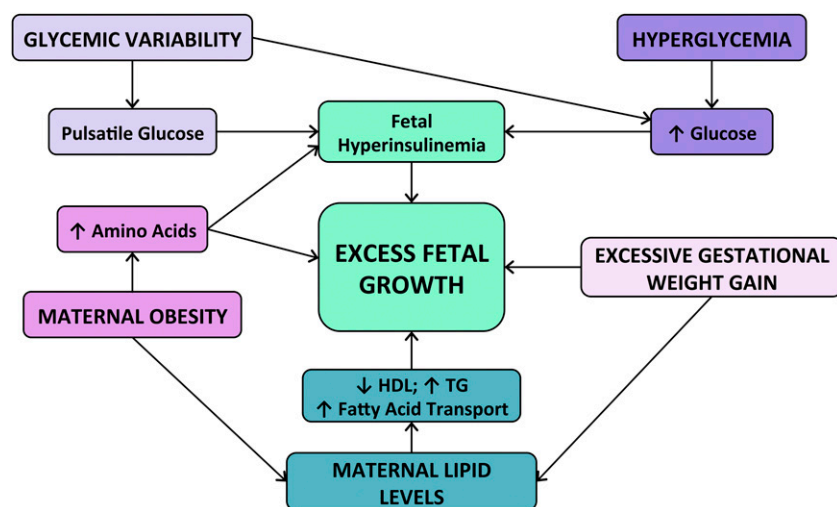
GLYCEMIC VARIABILITY

HYPERGLYCEMIA

Pulsatile Glucose

Fetal Hyperinsulinemia

↑ Glucose

↑ Amino Acids

EXCESS FETAL GROWTH

EXCESSIVE GESTATIONAL WEIGHT GAIN

MATERNAL OBESITY

↓ HDL; ↑ TG
↑ Fatty Acid Transport

MATERNAL LIPID LEVELS